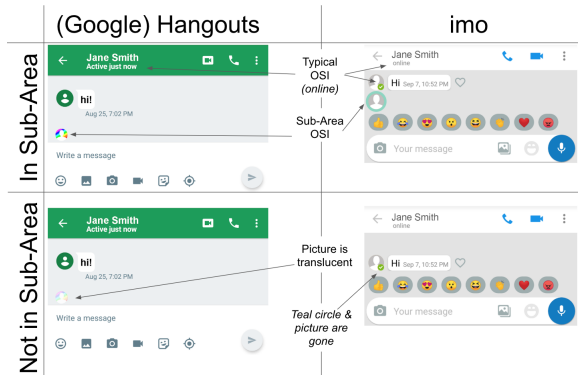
(Google) Hangouts

imo

In Sub-Area

Jane Smith
Active just now

hi!
Aug 25, 7:02 PM

Write a message

Typical OSI
(online)

Sub-Area OSI

Jane Smith
online

Hi Sep 7, 10:52 PM

Your message

Not in Sub-Area

Jane Smith
Active just now

hi!
Aug 25, 7:02 PM

Write a message

Picture is translucent

Teal circle & picture are gone

Jane Smith
online

Hi Sep 7, 10:52 PM

Your message